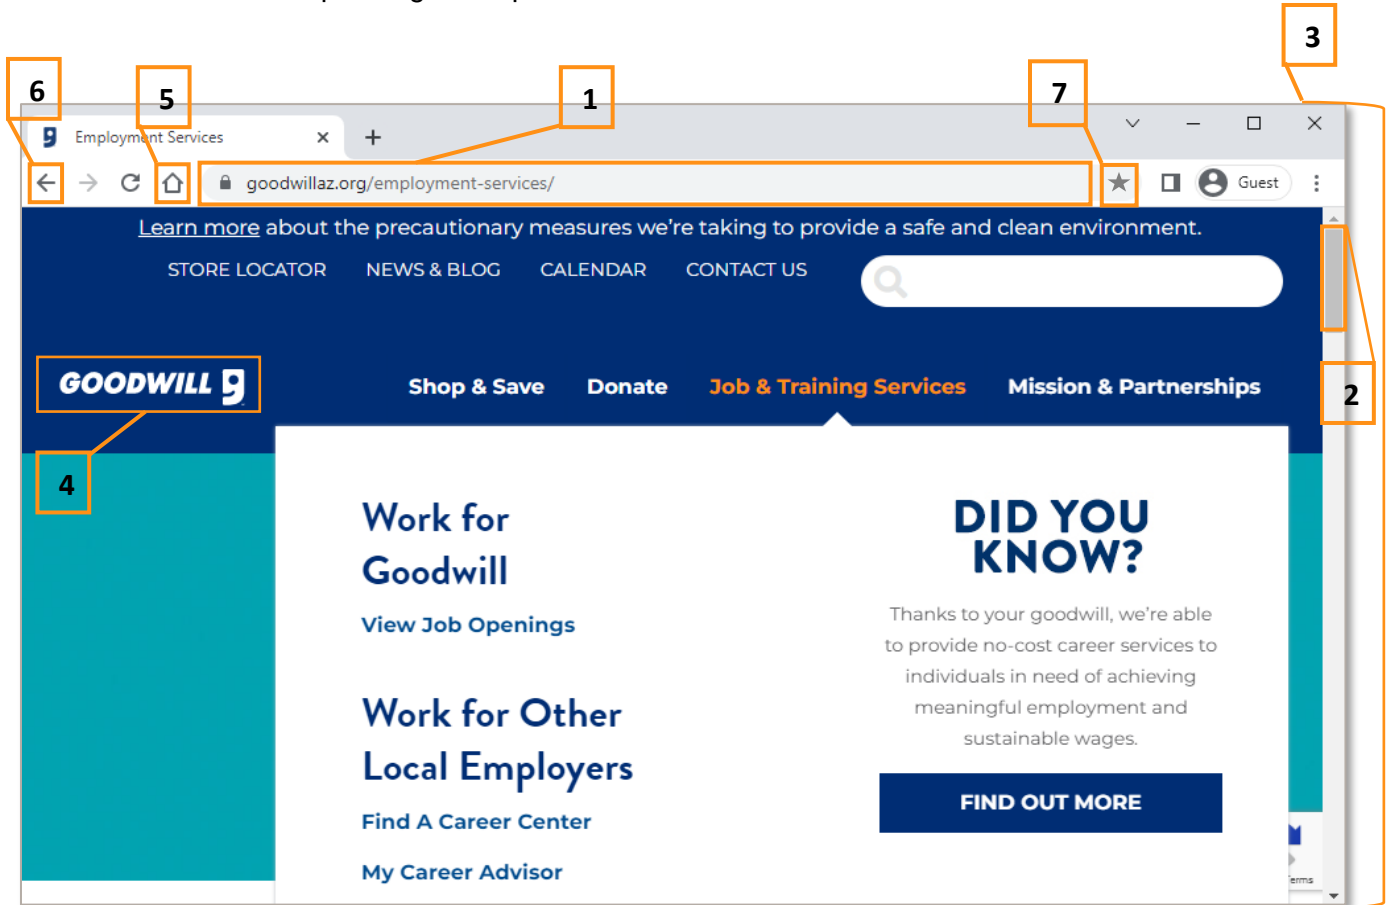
3

6

5

1

7

Employment Services

goodwillaz.org/employment-services/

Guest

Learn more about the precautionary measures we're taking to provide a safe and clean environment.

STORE LOCATOR NEWS & BLOG CALENDAR CONTACT US

2

GOODWILL

Shop & Save Donate Job & Training Services Mission & Partnerships

4

Work for Goodwill

View Job Openings

Work for Other Local Employers

Find A Career Center

My Career Advisor

DID YOU KNOW?

Thanks to your goodwill, we're able to provide no-cost career services to individuals in need of achieving meaningful employment and sustainable wages.

FIND OUT MORE

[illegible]erms